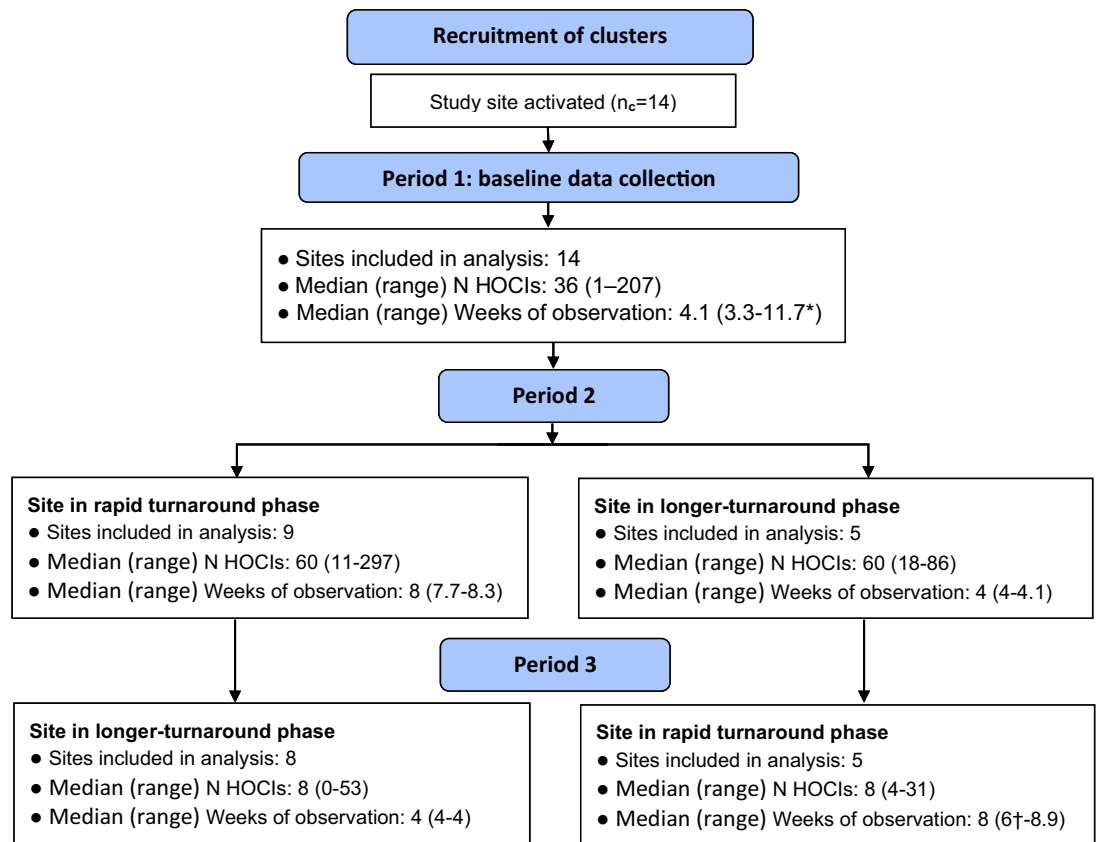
Recruitment of clusters

Study site activated ($n_c$=14)

Period 1: baseline data collection

● Sites included in analysis: 14
● Median (range) N HOCIs: 36 (1–207)
● Median (range) Weeks of observation: 4.1 (3.3-11.7*)

Period 2

Site in rapid turnaround phase
● Sites included in analysis: 9
● Median (range) N HOCIs: 60 (11-297)
● Median (range) Weeks of observation: 8 (7.7-8.3)

Site in longer-turnaround phase
● Sites included in analysis: 5
● Median (range) N HOCIs: 60 (18-86)
● Median (range) Weeks of observation: 4 (4-4.1)

Period 3

Site in longer-turnaround phase
● Sites included in analysis: 8
● Median (range) N HOCIs: 8 (0-53)
● Median (range) Weeks of observation: 4 (4-4)

Site in rapid turnaround phase
● Sites included in analysis: 5
● Median (range) N HOCIs: 8 (4-31)
● Median (range) Weeks of observation: 8 (6†-8.9)